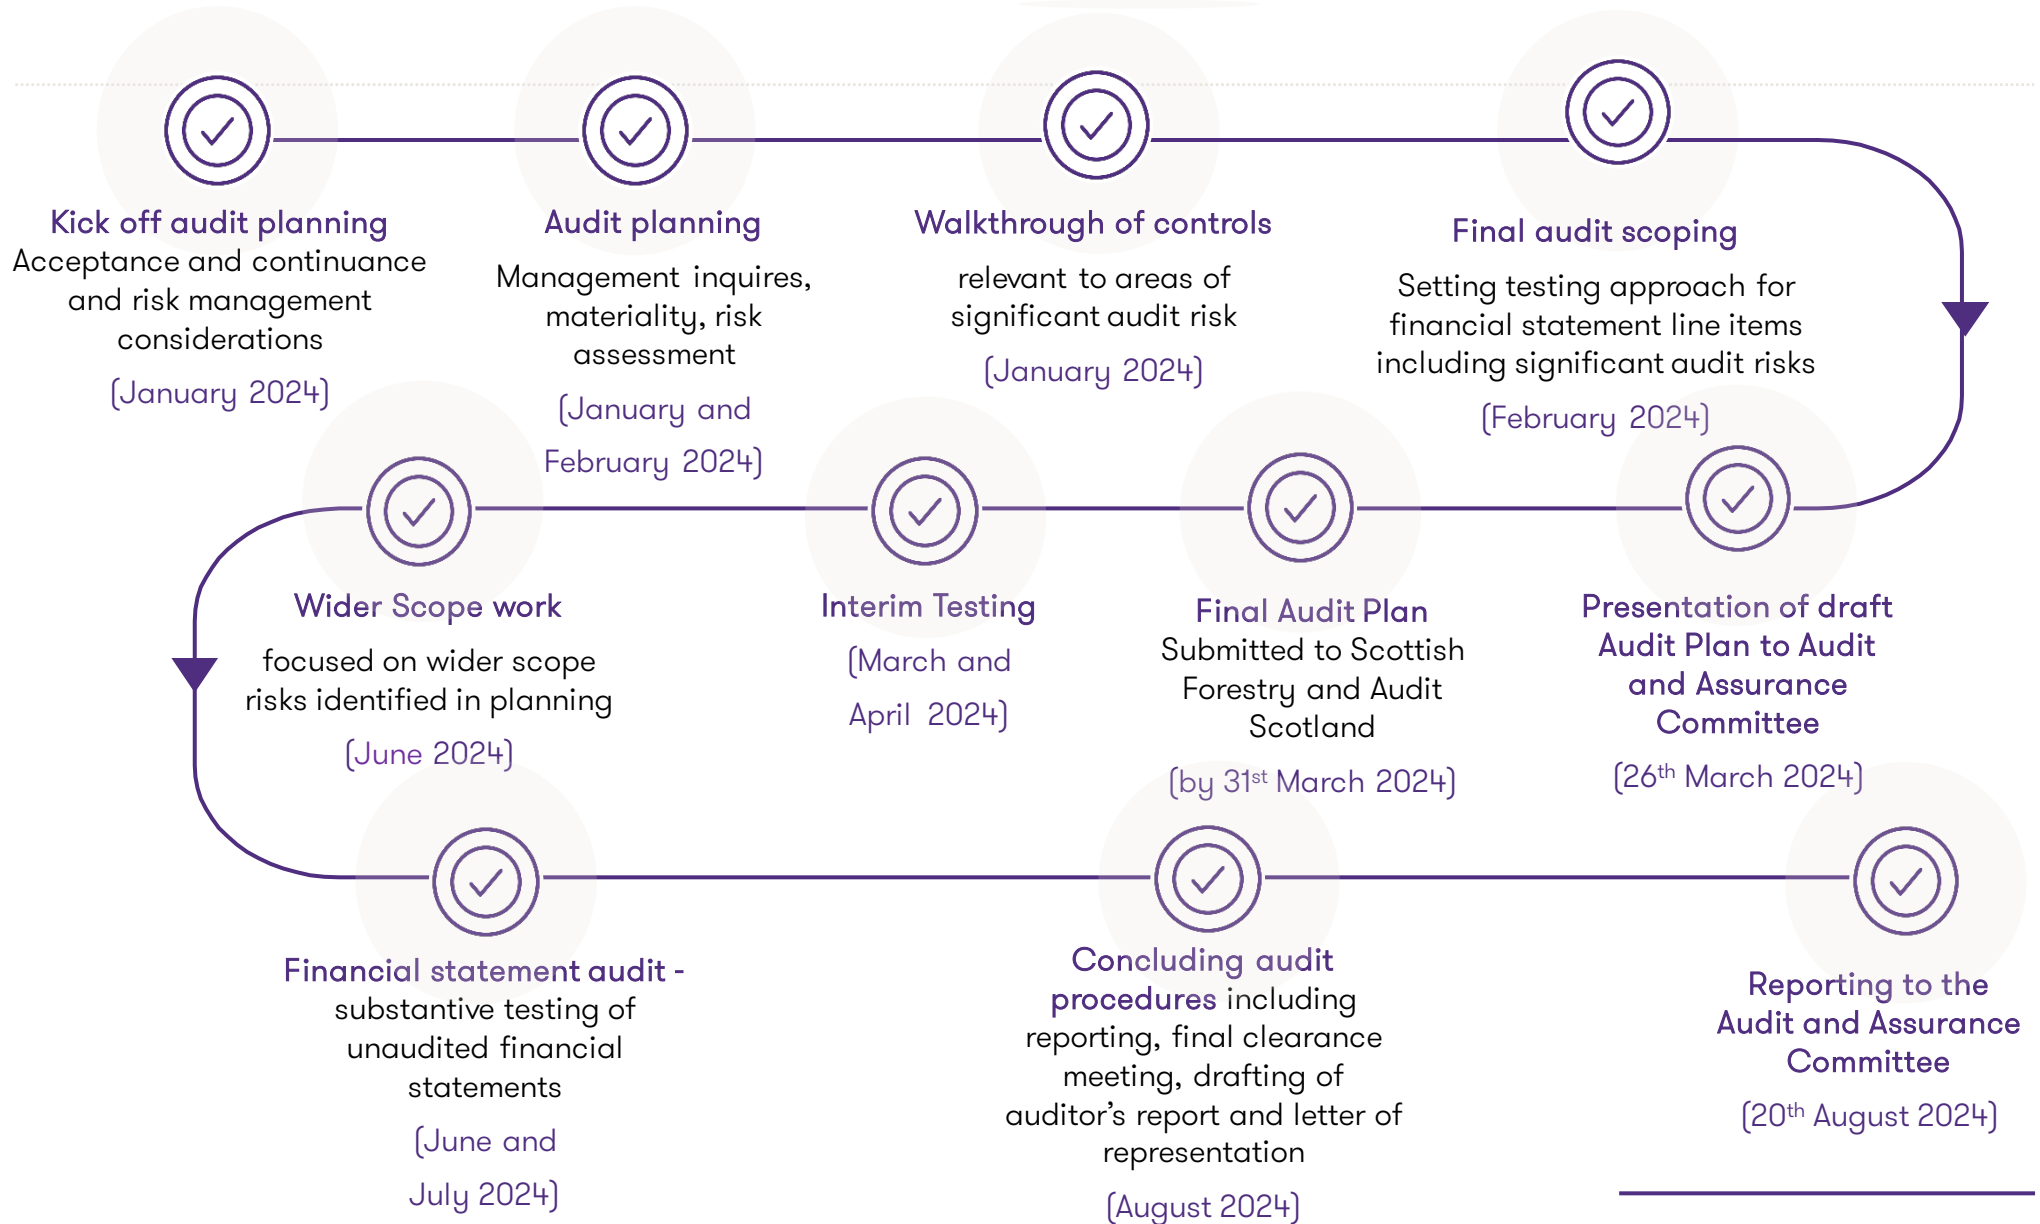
Kick off audit planning
Acceptance and continuance and risk management considerations
(January 2024)

Audit planning
Management inquires, materiality, risk assessment
(January and February 2024)

Walkthrough of controls
relevant to areas of significant audit risk
(January 2024)

Final audit scoping
Setting testing approach for financial statement line items including significant audit risks
(February 2024)

Presentation of draft Audit Plan to Audit and Assurance Committee
($26^{th}$ March 2024)

Final Audit Plan
Submitted to Scottish Forestry and Audit Scotland
(by $31^{st}$ March 2024)

Interim Testing
(March and April 2024)

Wider Scope work
focused on wider scope risks identified in planning
(June 2024)

Financial statement audit - substantive testing of unaudited financial statements
(June and July 2024)

Concluding audit procedures including reporting, final clearance meeting, drafting of auditor's report and letter of representation
(August 2024)

Reporting to the Audit and Assurance Committee
($20^{th}$ August 2024)